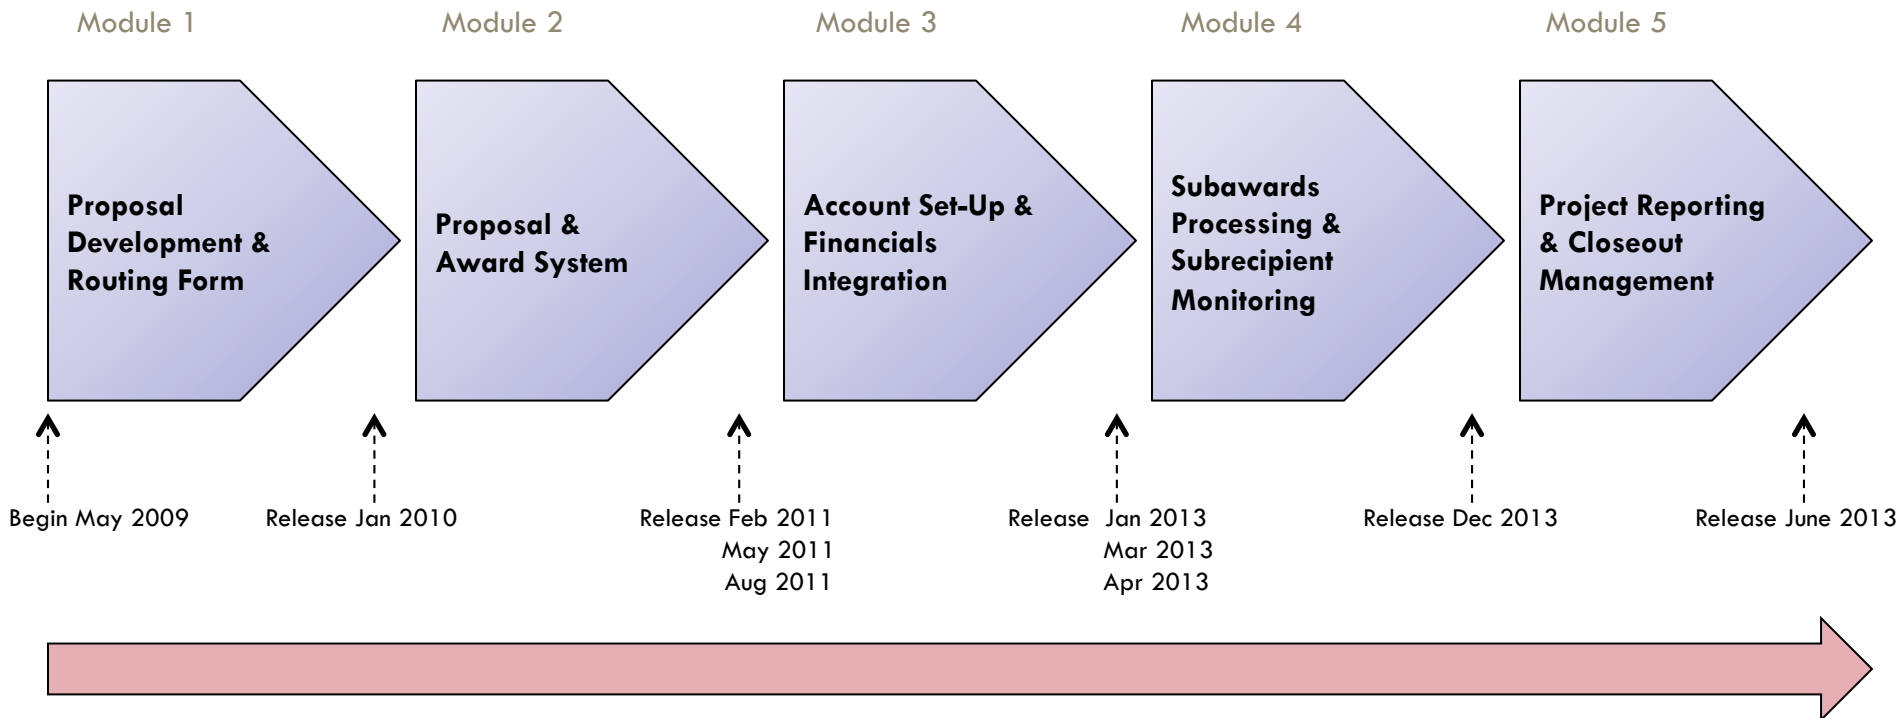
Module 1

Proposal Development & Routing Form

Module 2

Proposal & Award System

Module 3

Account Set-Up & Financials Integration

Module 4

Subawards Processing & Subrecipient Monitoring

Module 5

Project Reporting & Closeout Management

Begin May 2009

Release Jan 2010

Release Feb 2011
May 2011
Aug 2011

Release Jan 2013
Mar 2013
Apr 2013

Release Dec 2013

Release June 2013